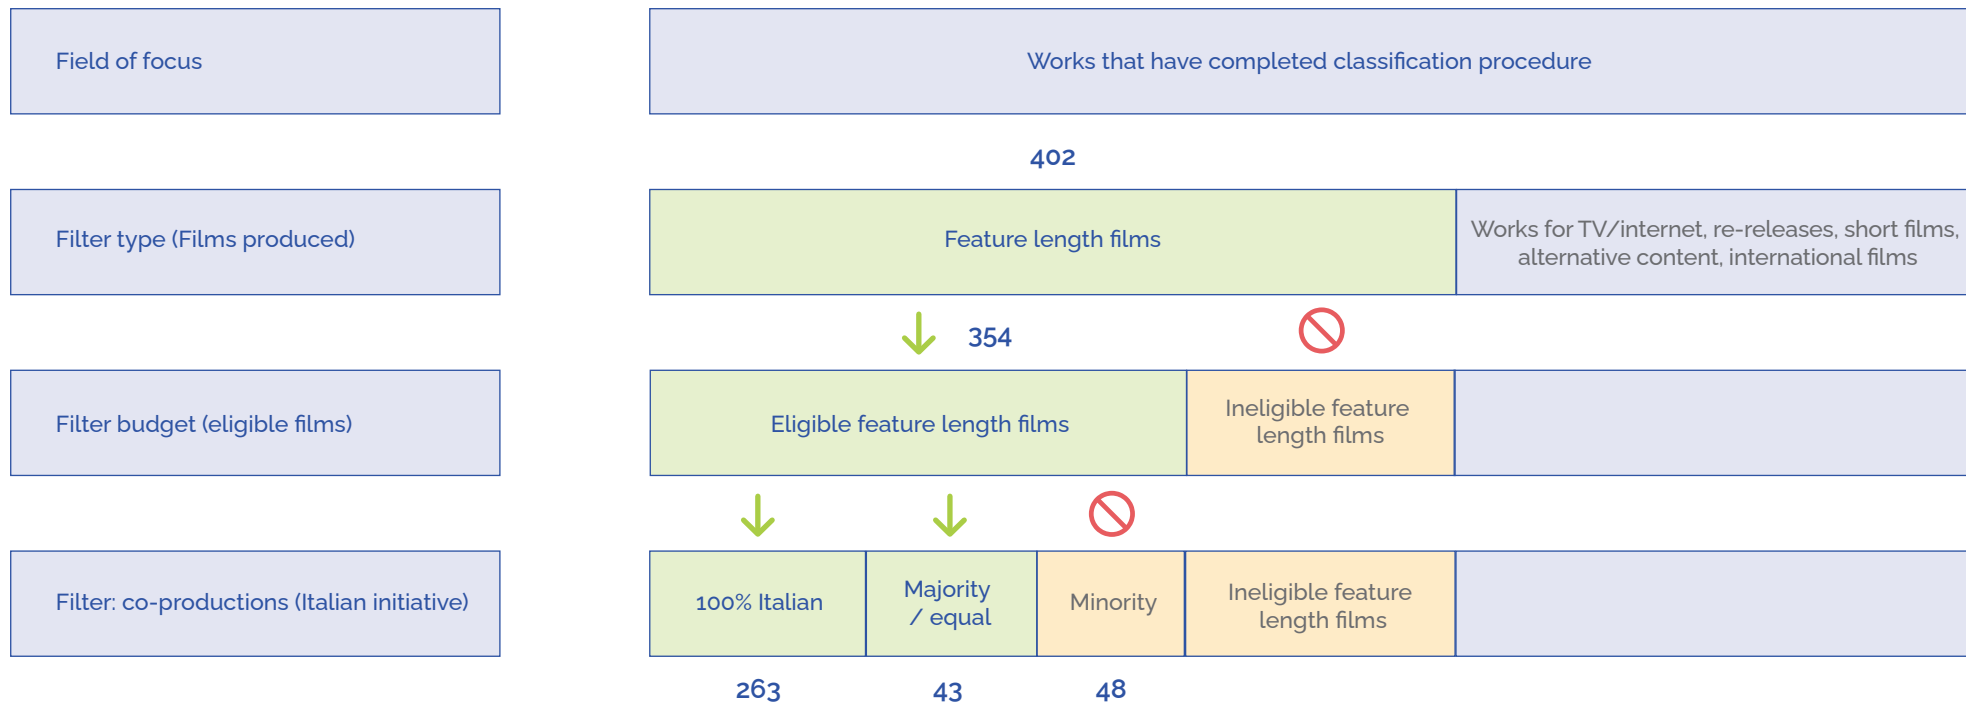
Field of focus

Works that have completed classification procedure

402

Filter type (Films produced)

Feature length films

Works for TV/internet, re-releases, short films, alternative content, international films

354

Filter budget (eligible films)

Eligible feature length films

Ineligible feature length films

Filter: co-productions (Italian initiative)

100% Italian

Majority / equal

Minority

Ineligible feature length films

263

43

48